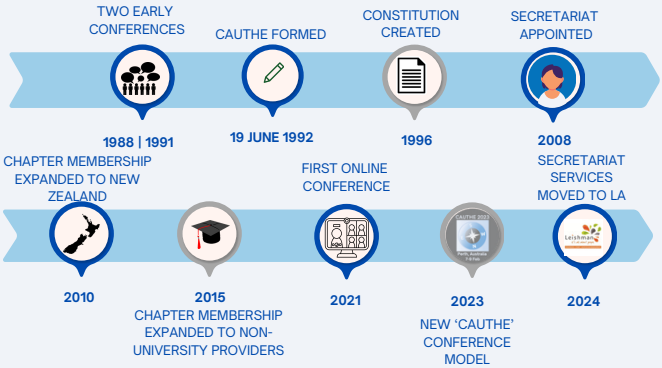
TWO EARLY CONFERENCES

1988 | 1991

CAUTHE FORMED

19 JUNE 1992

CONSTITUTION CREATED

1996

SECRETARIAT APPOINTED

2008

CHAPTER MEMBERSHIP EXPANDED TO NEW ZEALAND

2010

2015

CHAPTER MEMBERSHIP EXPANDED TO NON-UNIVERSITY PROVIDERS

FIRST ONLINE CONFERENCE

2021

CAUTHE 2023

Perth, Australia

2023

NEW 'CAUTHE' CONFERENCE MODEL

SECRETARIAT SERVICES MOVED TO LA

Leishman

2024